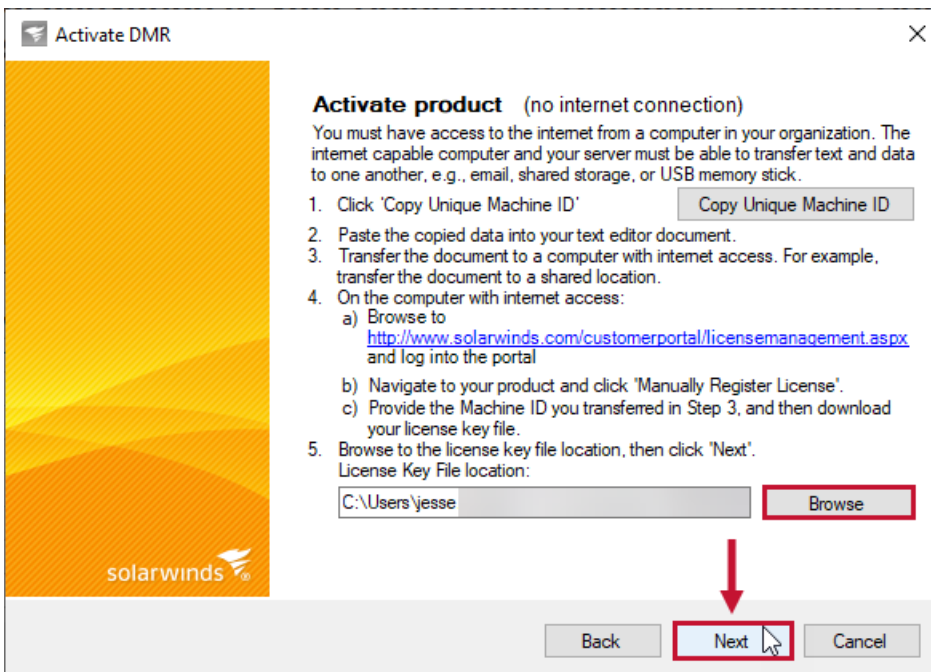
Activate DMR

solarwinds

Activate product (no internet connection)

You must have access to the internet from a computer in your organization. The internet capable computer and your server must be able to transfer text and data to one another, e.g., email, shared storage, or USB memory stick.

1. Click 'Copy Unique Machine ID'

Copy Unique Machine ID

2. Paste the copied data into your text editor document.
3. Transfer the document to a computer with internet access. For example, transfer the document to a shared location.
4. On the computer with internet access:
a) Browse to http://www.solarwinds.com/customerportal/licensemanagement.aspx and log into the portal
b) Navigate to your product and click 'Manually Register License'.
c) Provide the Machine ID you transferred in Step 3, and then download your license key file.
5. Browse to the license key file location, then click 'Next'.
License Key File location:

C:\Users\jesse

Browse

Back

Next

Cancel